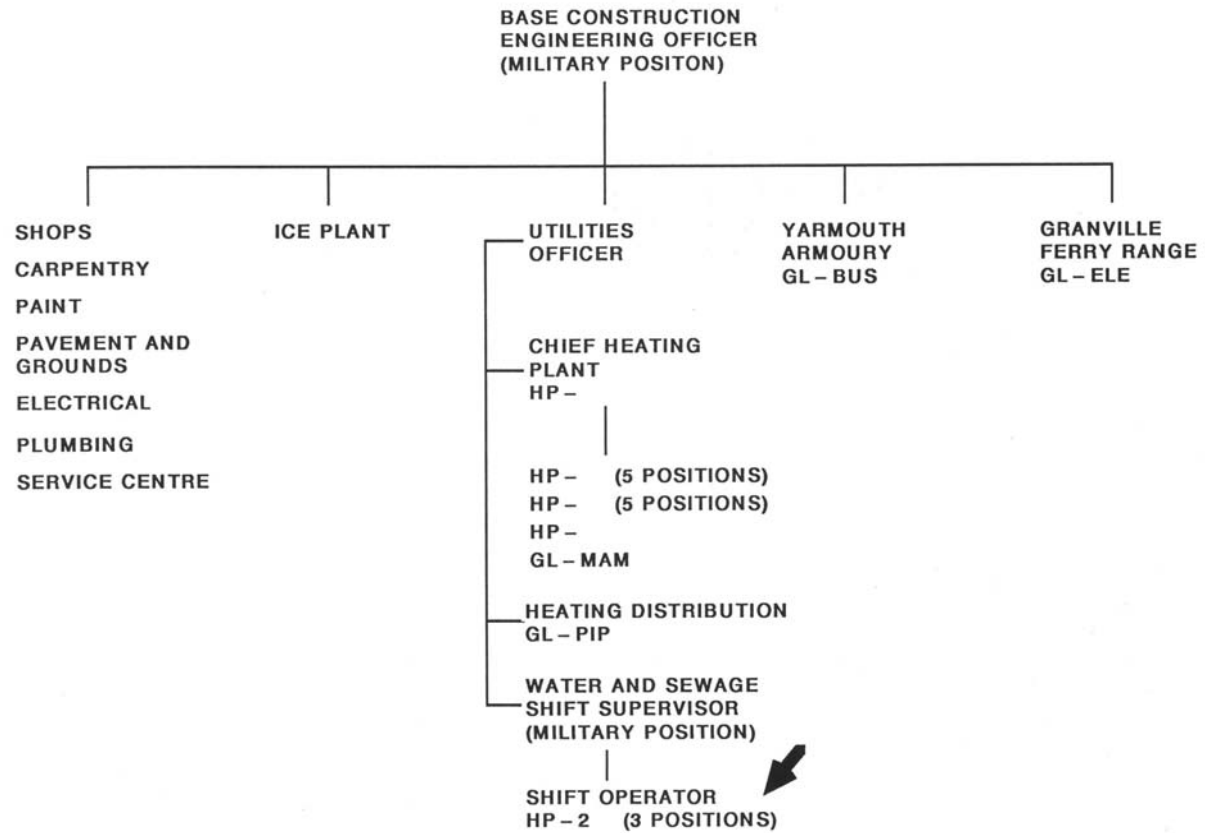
BASE CONSTRUCTION ENGINEERING OFFICER (MILITARY POSITON)

SHOPS
CARPENTRY
PAINT
PAVEMENT AND GROUNDS
ELECTRICAL
PLUMBING
SERVICE CENTRE

ICE PLANT

UTILITIES OFFICER

CHIEF HEATING PLANT
HP –

HP – (5 POSITIONS)
HP – (5 POSITIONS)
HP –
GL – MAM

HEATING DISTRIBUTION
GL – PIP

WATER AND SEWAGE SHIFT SUPERVISOR (MILITARY POSITION)

SHIFT OPERATOR
HP – 2 (3 POSITIONS)

YARMOUTH ARMOURY
GL – BUS

GRANVILLE FERRY RANGE
GL – ELE